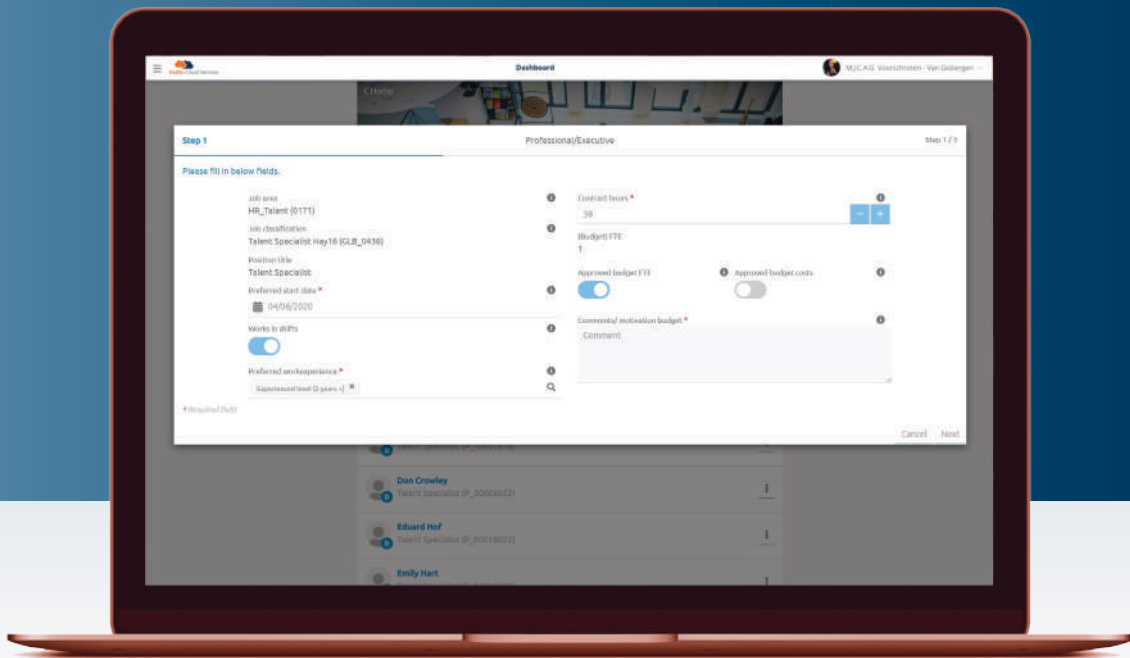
Public Cloud Services

Dashboard

M.J.C.A.G. Voorschoten - Van Didingen

Create

Step 1

Professional/Executive

Step 1 / 3

Please fill in below fields.

Job area
HR_Talent (0171)

Job classification
Talent Specialist Hay16 (GLB_0436)

Position title
Talent Specialist

Preferred start date *
04/08/2020

Works in shifts

Preferred workexperience *
Experienced level (2 years +)

Contract hours *
38

(Budget) FTE
1

Approved budget FTE

Approved budget costs

Comments/ motivation budget *
Comment

* Required field

Cancel Next

Don Crowley
Talent Specialist (P_00000652)

Eduard Hof
Talent Specialist (P_00010022)

Emily Hart